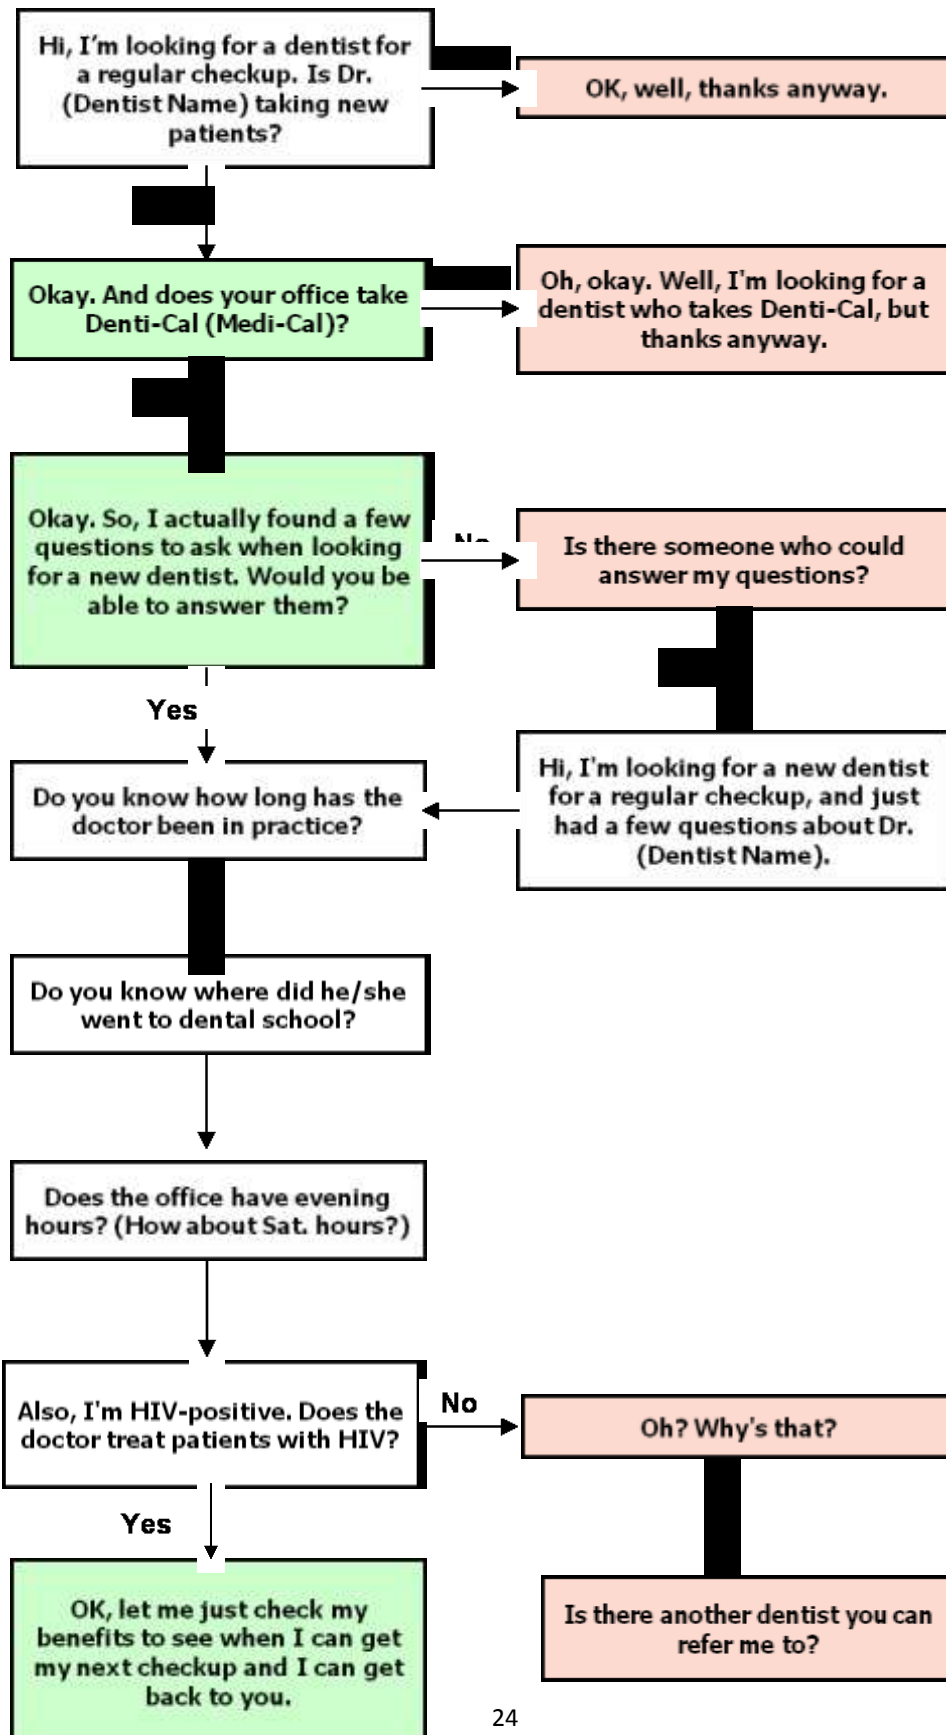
Hi, I'm looking for a dentist for a regular checkup. Is Dr. (Dentist Name) taking new patients?

OK, well, thanks anyway.

Okay. And does your office take Denti-Cal (Medi-Cal)?

Oh, okay. Well, I'm looking for a dentist who takes Denti-Cal, but thanks anyway.

Okay. So, I actually found a few questions to ask when looking for a new dentist. Would you be able to answer them?

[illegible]

Is there someone who could answer my questions?

Yes

Do you know how long has the doctor been in practice?

Hi, I'm looking for a new dentist for a regular checkup, and just had a few questions about Dr. (Dentist Name).

Do you know where did he/she went to dental school?

Does the office have evening hours? (How about Sat. hours?)

Also, I'm HIV-positive. Does the doctor treat patients with HIV?

No

Oh? Why's that?

Yes

OK, let me just check my benefits to see when I can get my next checkup and I can get back to you.

Is there another dentist you can refer me to?

24